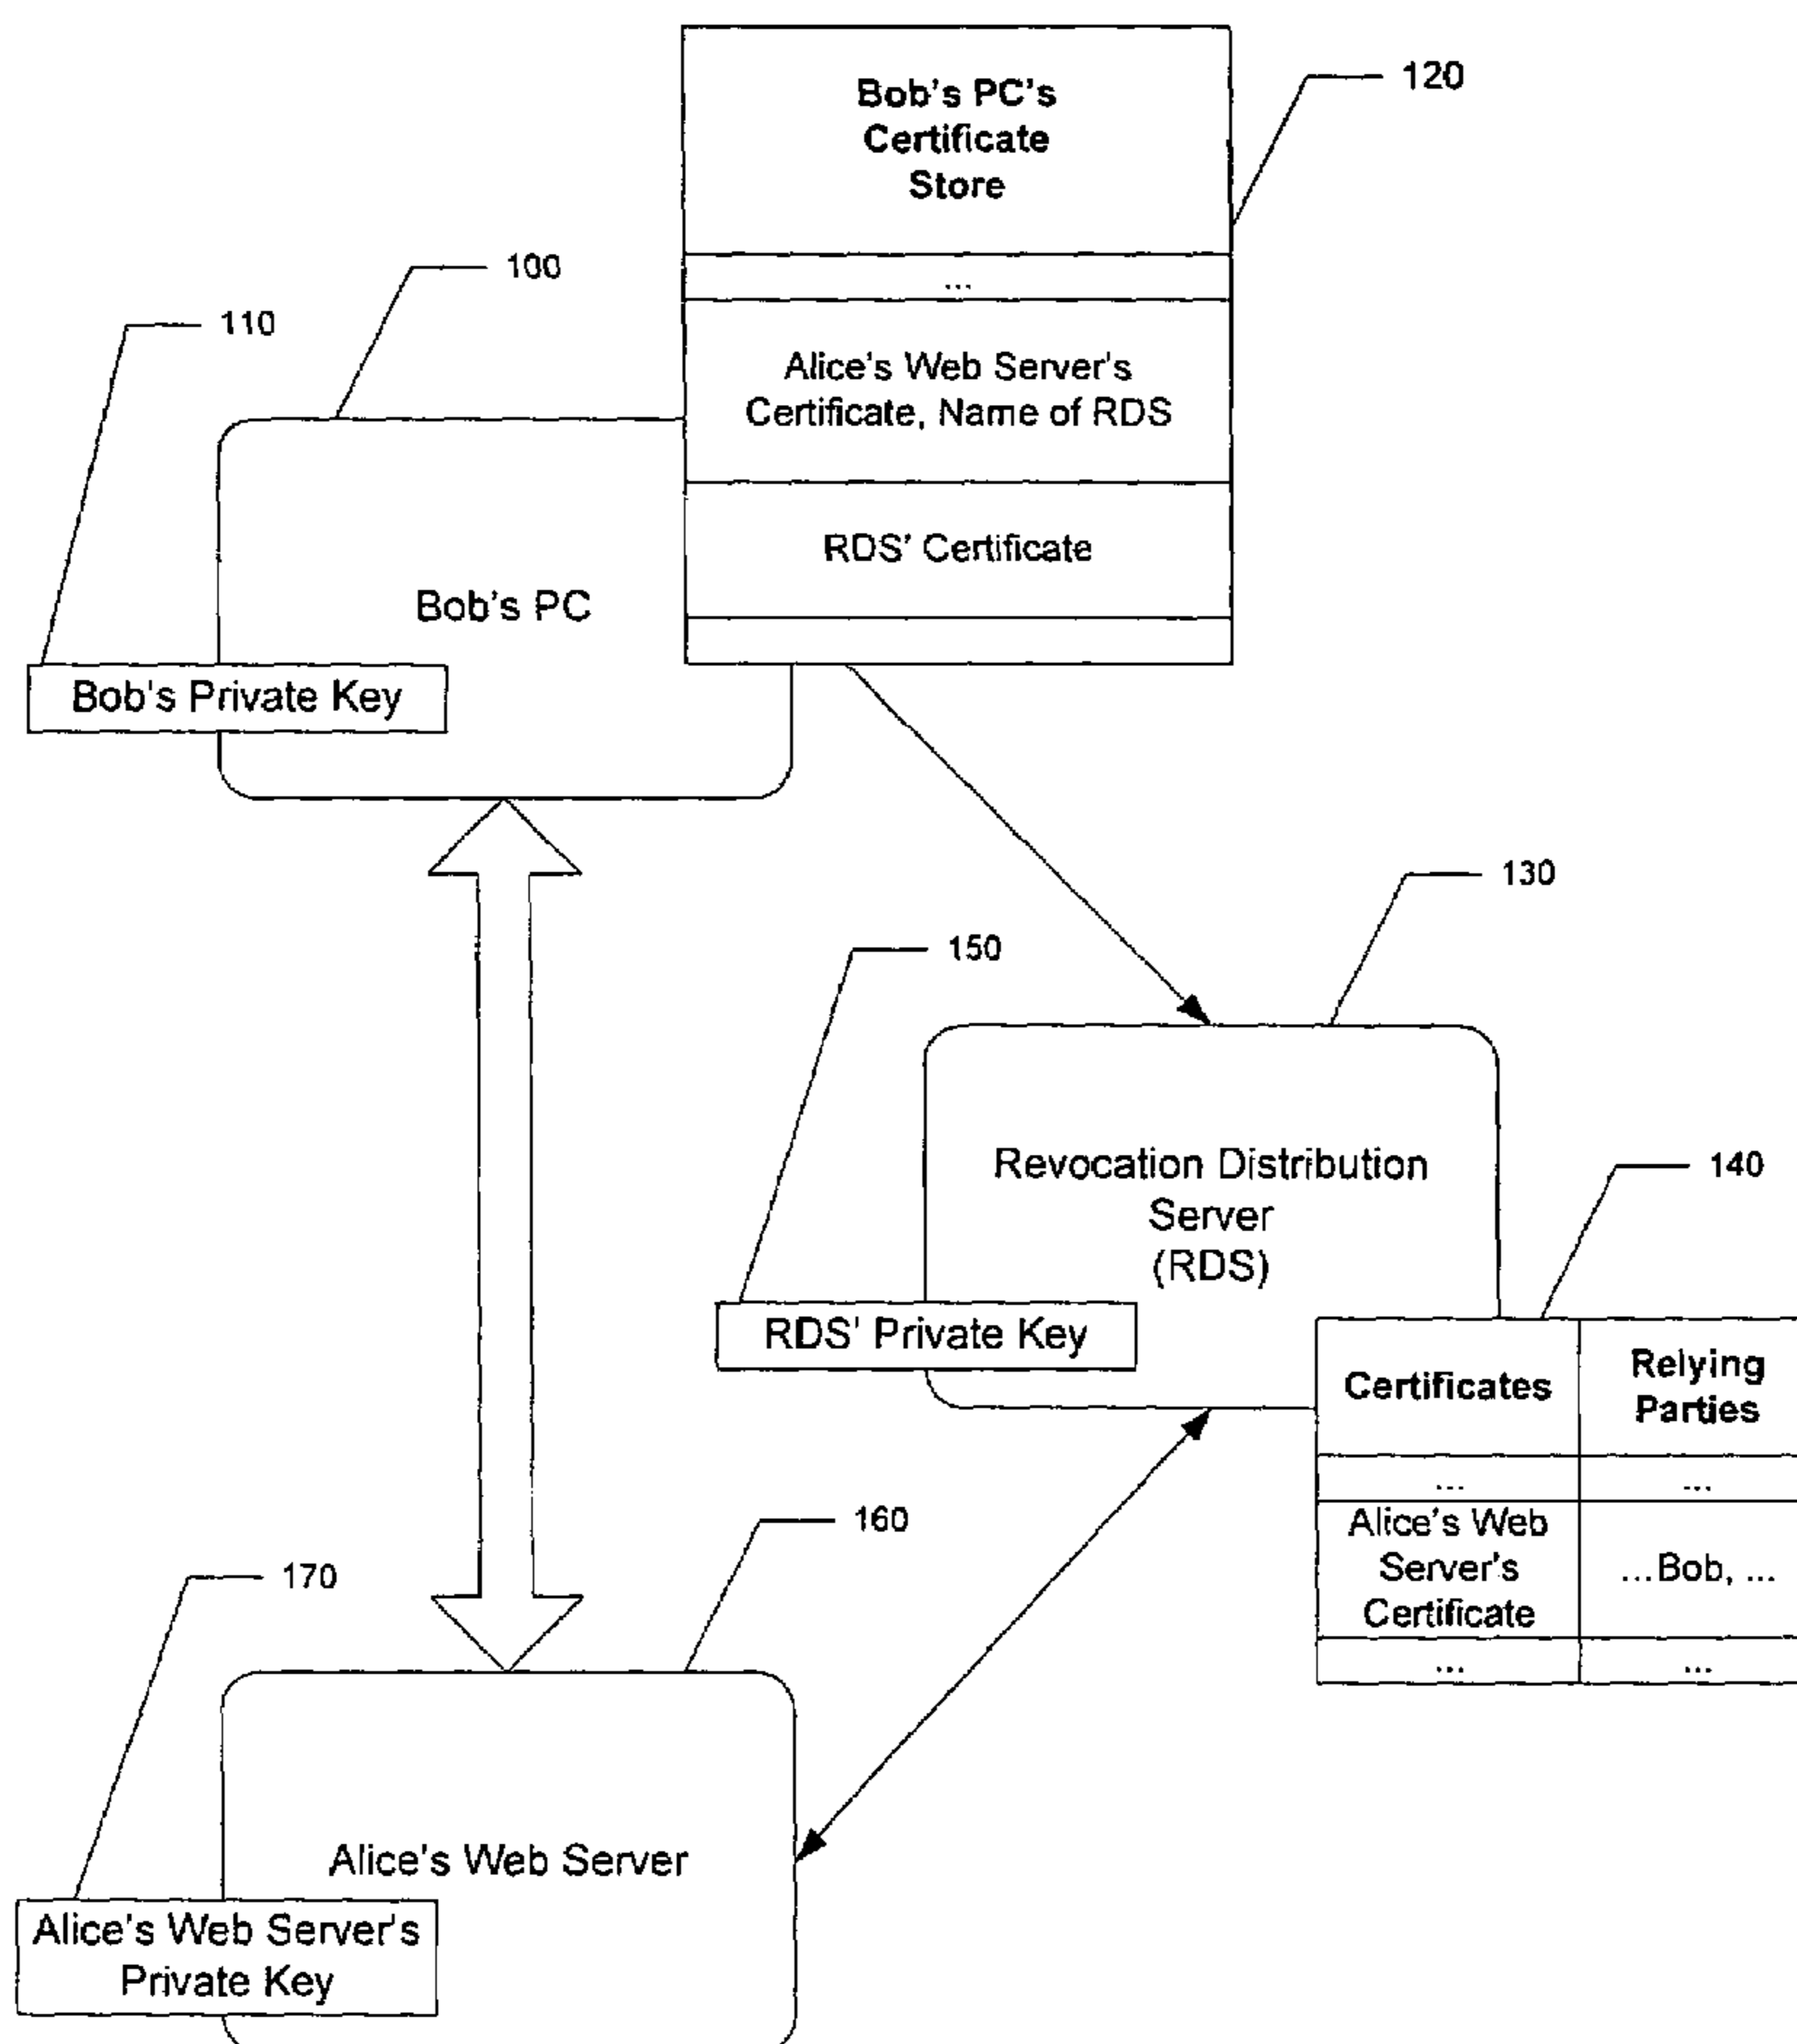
Bob's PC's Certificate Store

120

...

Alice's Web Server's Certificate, Name of RDS

RDS' Certificate

100

110

Bob's PC

Bob's Private Key

130

150

Revocation Distribution Server (RDS)

140

RDS' Private Key

| Certificates | Relying Parties |
|---|---|
| ... | ... |
| Alice's Web Server's Certificate | ...Bob, ... |
| ... | ... |

160

170

Alice's Web Server

Alice's Web Server's Private Key